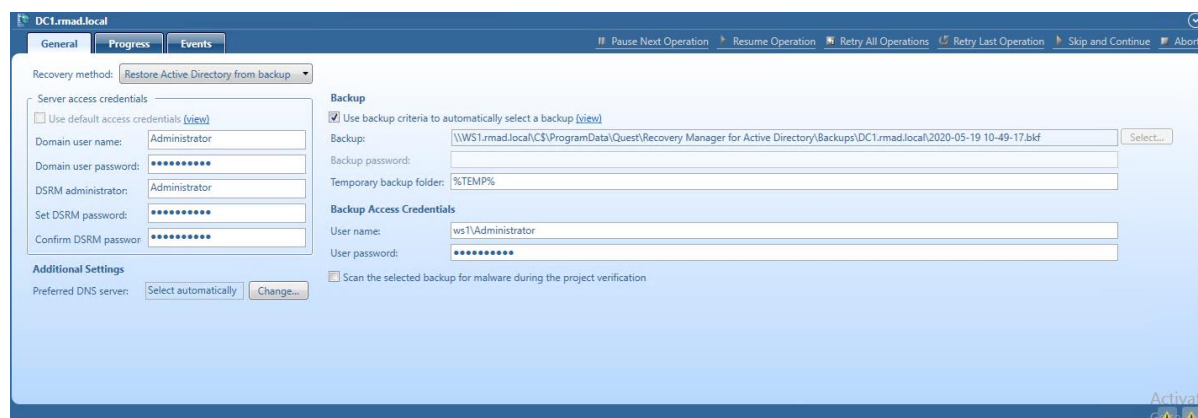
DC1.rmad.local

General Progress Events

Pause Next Operation Resume Operation Retry All Operations Retry Last Operation Skip and Continue Abor

Recovery method: Restore Active Directory from backup

Server access credentials

Use default access credentials (view)

Domain user name: Administrator

Domain user password: ••••••••••

DSRM administrator: Administrator

Set DSRM password: ••••••••••

Confirm DSRM passwor ••••••••••

Additional Settings

Preferred DNS server: Select automatically Change...

Backup

Use backup criteria to automatically select a backup (view)

Backup: \\WS1.rmad.local\C$\ProgramData\Quest\Recovery Manager for Active Directory\Backups\DC1.rmad.local\2020-05-19 10-49-17.bkf Select...

Backup password:

Temporary backup folder: %TEMP%

Backup Access Credentials

User name: ws1\Administrator

User password: ••••••••••

Scan the selected backup for malware during the project verification

Activa